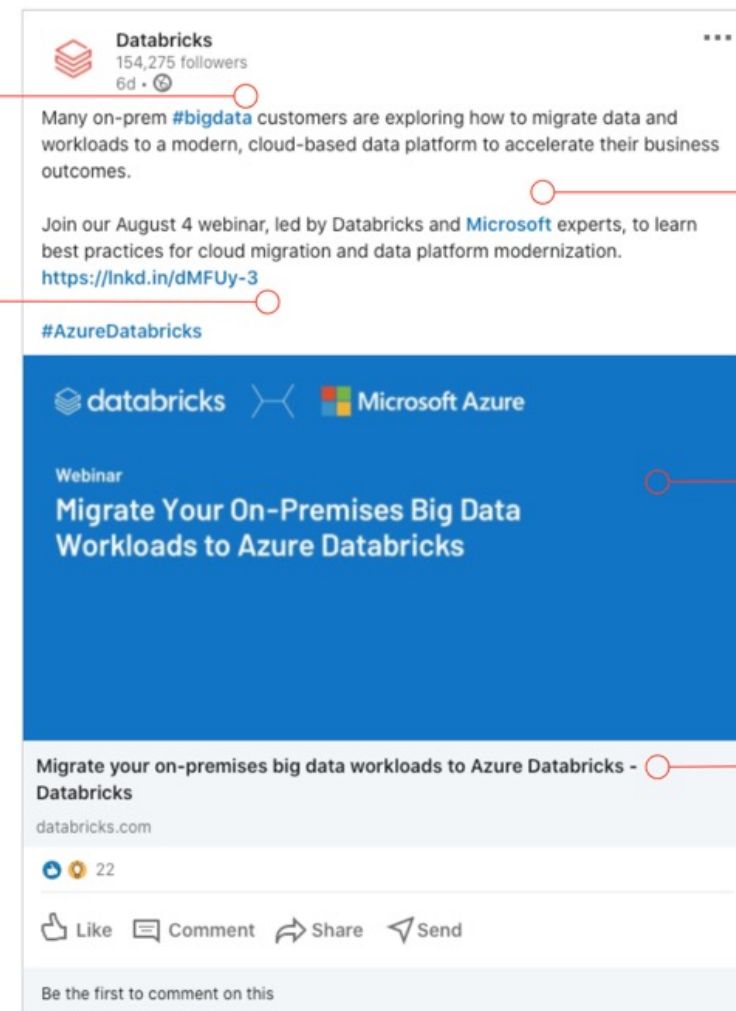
Databricks
154,275 followers
6d •

Many on-prem #bigdata customers are exploring how to migrate data and workloads to a modern, cloud-based data platform to accelerate their business outcomes.

Join our August 4 webinar, led by Databricks and Microsoft experts, to learn best practices for cloud migration and data platform modernization. https://lnkd.in/dMFUy-3

#AzureDatabricks

databricks Microsoft Azure

Webinar
Migrate Your On-Premises Big Data Workloads to Azure Databricks

Migrate your on-premises big data workloads to Azure Databricks - Databricks
databricks.com

22

Like Comment Share Send

Be the first to comment on this